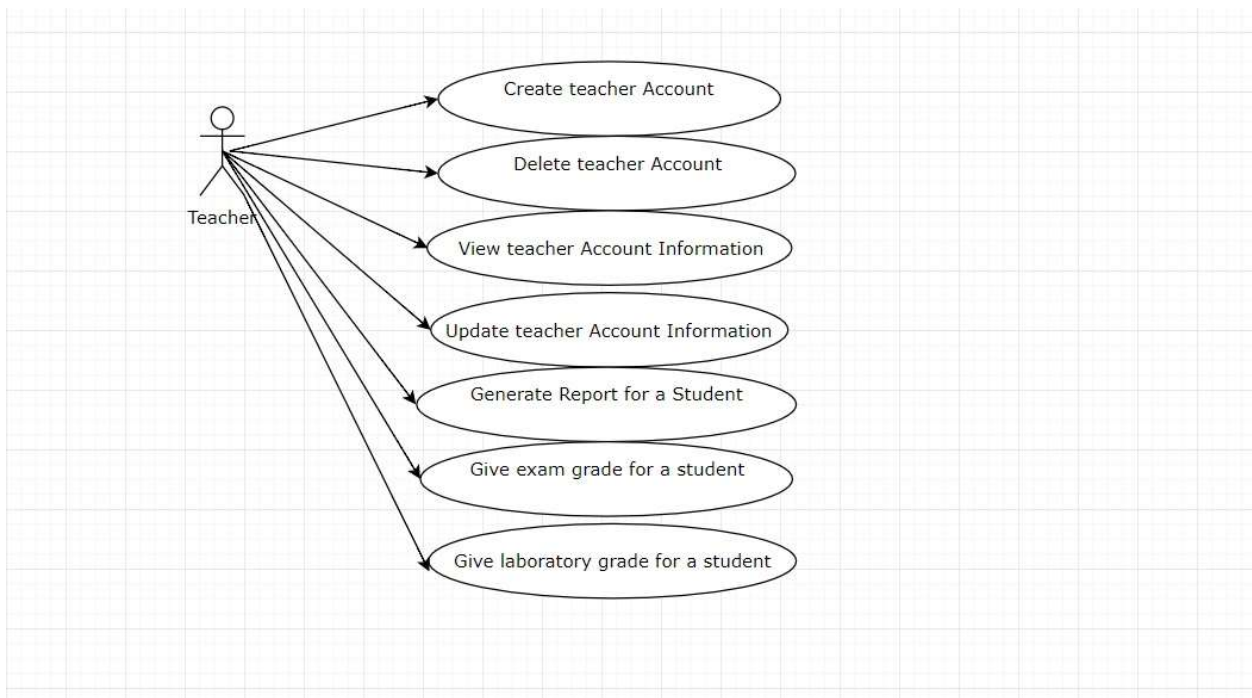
Teacher

Create teacher Account

Delete teacher Account

View teacher Account Information

Update teacher Account Information

Generate Report for a Student

Give exam grade for a student

Give laboratory grade for a student